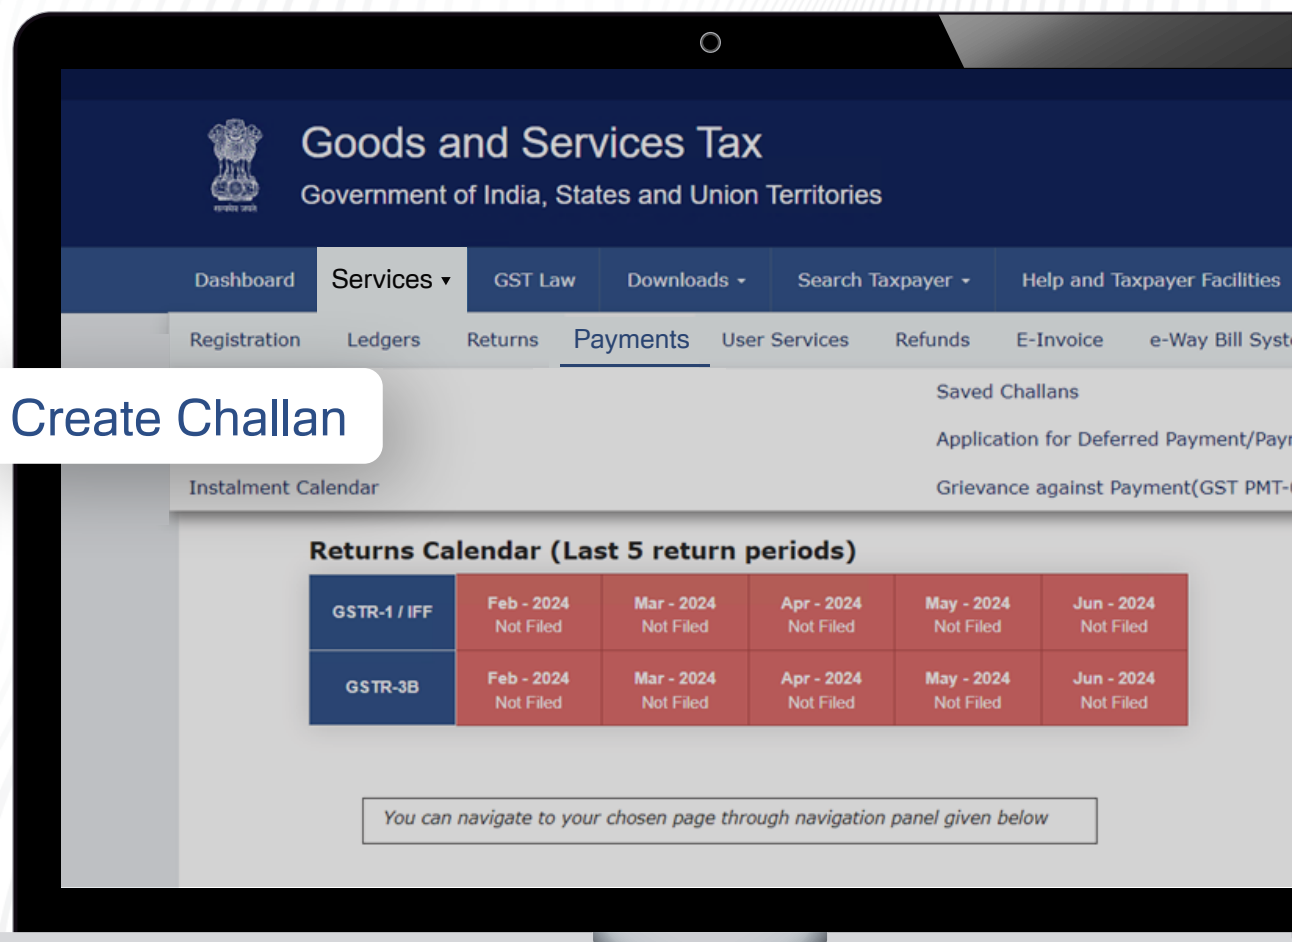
Goods and Services Tax

Government of India, States and Union Territories

Dashboard Services ▾ GST Law Downloads ▾ Search Taxpayer ▾ Help and Taxpayer Facilities

Registration Ledgers Returns Payments User Services Refunds E-Invoice e-Way Bill Syst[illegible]

Create Challan

Saved Challans

Application for Deferred Payment/Pay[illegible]

Instalment Calendar

Grievance against Payment(GST PMT-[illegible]

Returns Calendar (Last 5 return periods)

| GSTR-1 / IFF | Feb - 2024 Not Filed | Mar - 2024 Not Filed | Apr - 2024 Not Filed | May - 2024 Not Filed | Jun - 2024 Not Filed |
|---|---|---|---|---|---|
| GSTR-3B | Feb - 2024 Not Filed | Mar - 2024 Not Filed | Apr - 2024 Not Filed | May - 2024 Not Filed | Jun - 2024 Not Filed |

You can navigate to your chosen page through navigation panel given below